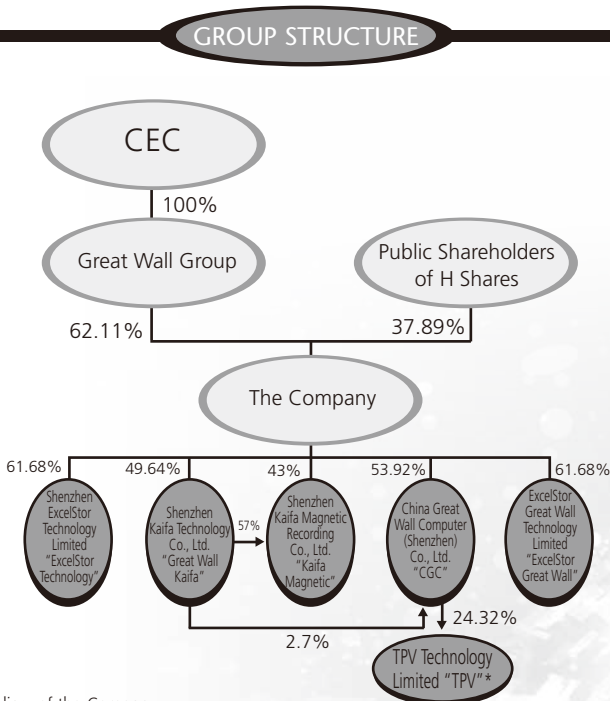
GROUP STRUCTURE

CEC

100%

Great Wall Group

Public Shareholders of H Shares

62.11%

37.89%

The Company

61.68%

49.64%

43%

53.92%

61.68%

Shenzhen ExcelStor Technology Limited "ExcelStor Technology"

Shenzhen Kaifa Technology Co., Ltd. "Great Wall Kaifa"

57%

Shenzhen Kaifa Magnetic Recording Co., Ltd. "Kaifa Magnetic"

China Great Wall Computer (Shenzhen) Co., Ltd. "CGC"

ExcelStor Great Wall Technology Limited "ExcelStor Great Wall"

24.32%

2.7%

TPV Technology Limited "TPV"*

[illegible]